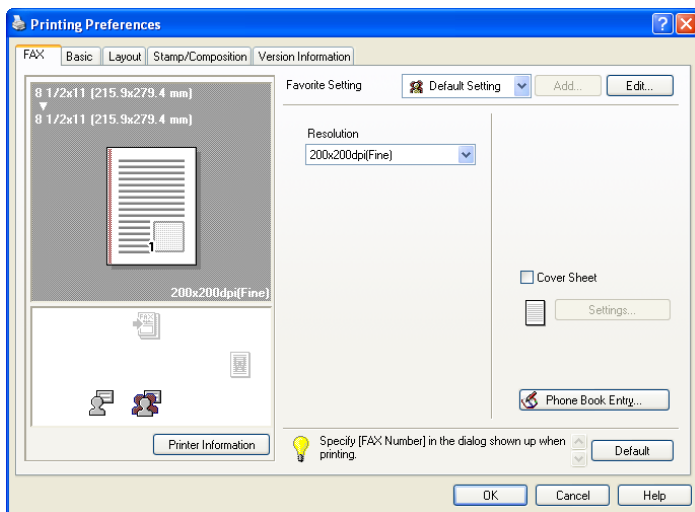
Printing Preferences

FAX | Basic | Layout | Stamp/Composition | Version Information

8 1/2x11 (215.9x279.4 mm)
▼
8 1/2x11 (215.9x279.4 mm)

1

200x200dpi(Fine)

FAX

Printer Information

Favorite Setting

Default Setting

Add...

Edit...

Resolution

200x200dpi(Fine)

Cover Sheet

Settings...

Phone Book Entry...

Specify [FAX Number] in the dialog shown up when printing.

Default

OK

Cancel

Help